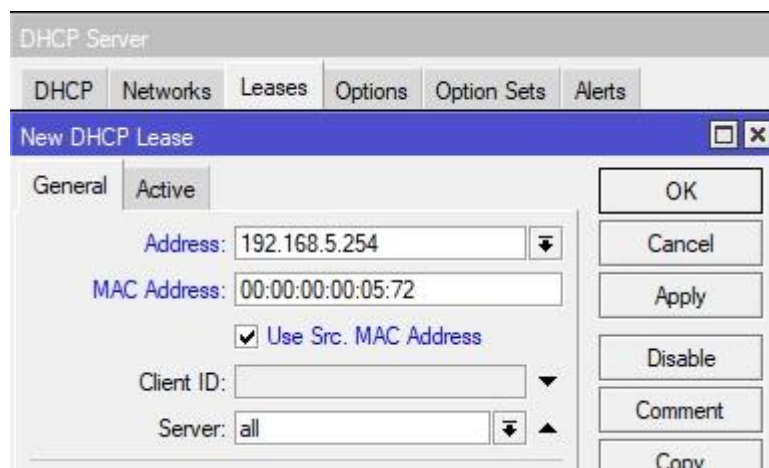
DHCP Server

DHCP | Networks | Leases | Options | Option Sets | Alerts

New DHCP Lease

General | Active

Address: 192.168.5.254

MAC Address: 00:00:00:00:05:72

Use Src. MAC Address

Client ID:

Server: all

OK

Cancel

Apply

Disable

Comment

Copy